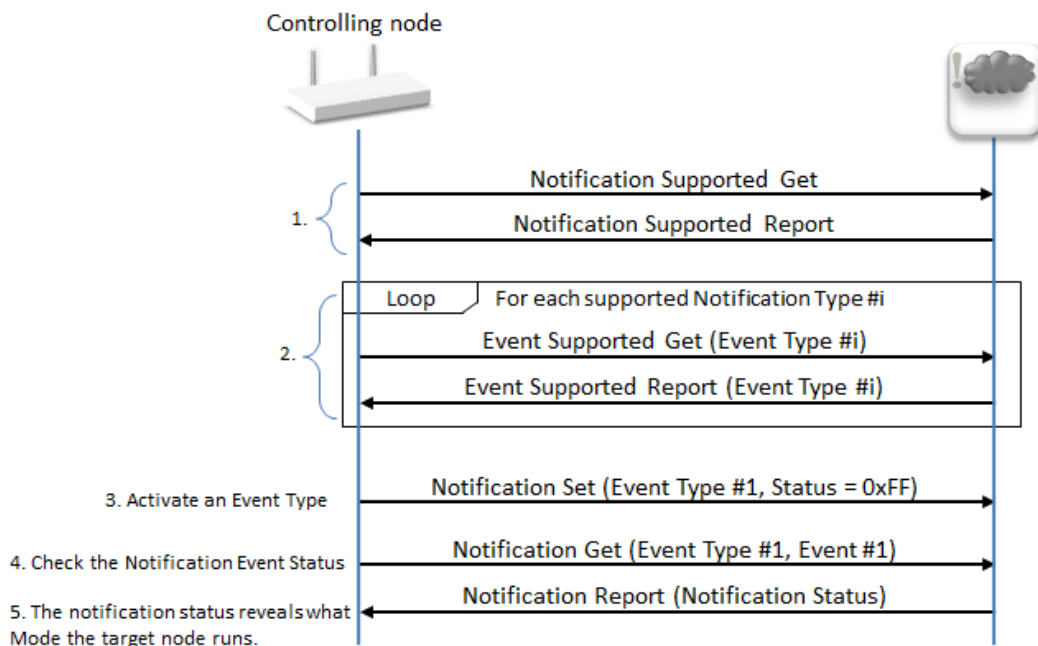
Controlling node

Notification Supported Get

1.

Notification Supported Report

Loop

For each supported Notification Type #i

Event Supported Get (Event Type #i)

2.

Event Supported Report (Event Type #i)

3. Activate an Event Type

Notification Set (Event Type #1, Status = 0xFF)

4. Check the Notification Event Status

Notification Get (Event Type #1, Event #1)

5. The notification status reveals what Mode the target node runs.

Notification Report (Notification Status)